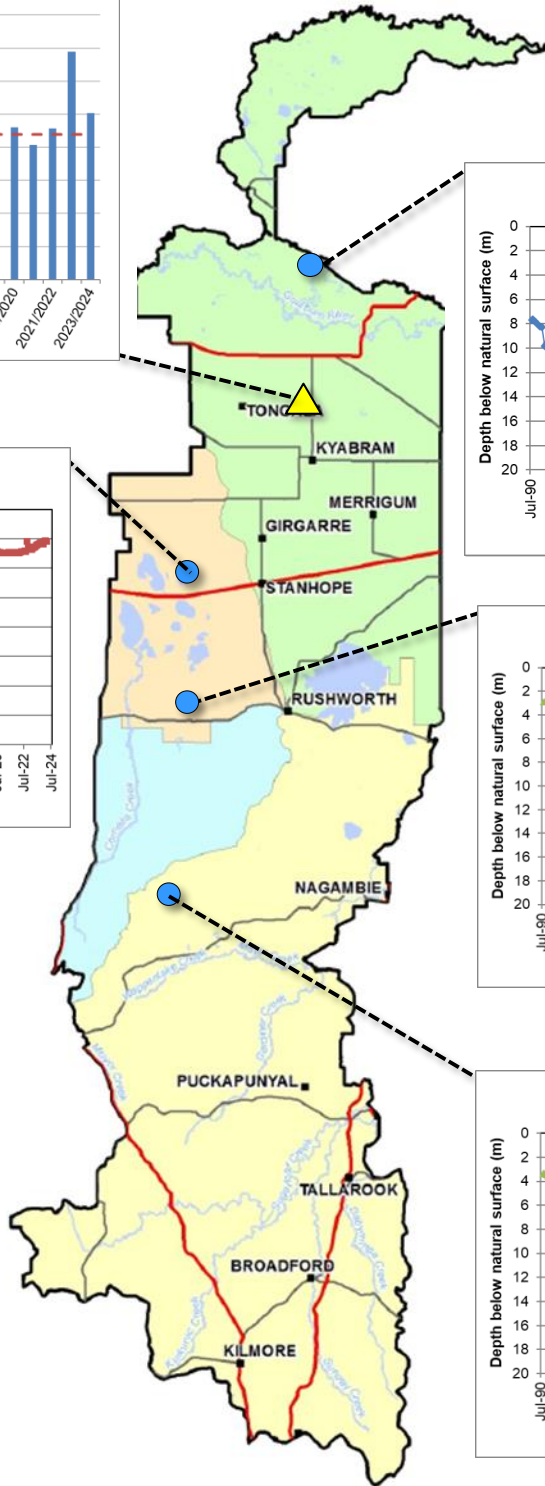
2020
2021/2022
2023/2024

Depth below natural surface (m)
0
2
4
6
8
10
12
14
16
18
20
Jul-90

Jul-22
Jul-24

TONG
KYABRAM
MERRIGUM
GIRGARRE
STANHOPE
RUSHWORTH
NAGAMBIE
PUCKAPUNYAL
TALLAROOK
BROADFORD
KILMORE

Depth below natural surface (m)
0
2
4
6
8
10
12
14
16
18
20
Jul-90

Depth below natural surface (m)
0
2
4
6
8
10
12
14
16
18
20
Jul-90